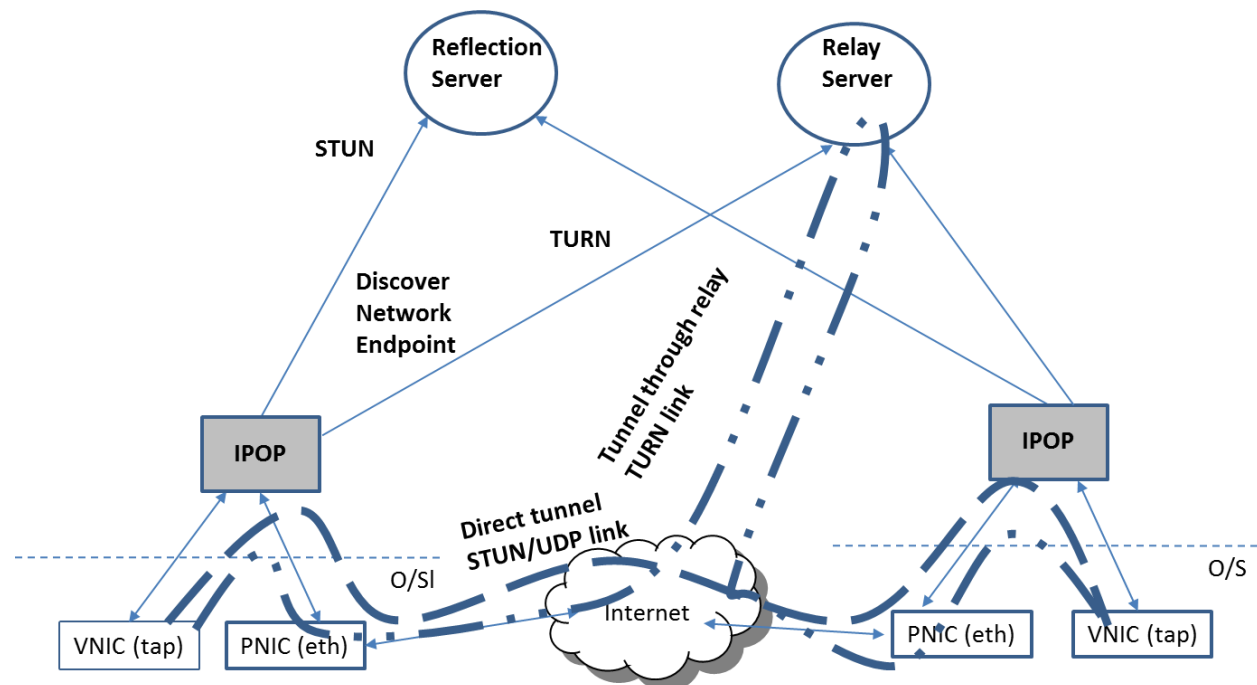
Reflection Server

Relay Server

STUN

TURN

Discover Network Endpoint

Tunnel through relay TURN link

IPOP

IPOP

Direct tunnel STUN/UDP link

O/Sl

O/S

Internet

VNIC (tap)

PNIC (eth)

PNIC (eth)

VNIC (tap)